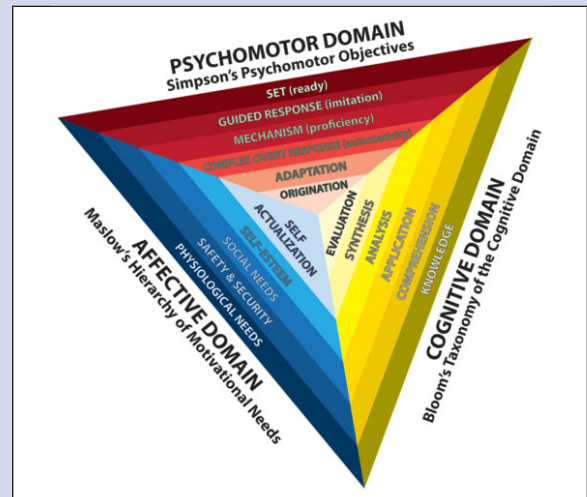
PSYCHOMOTOR DOMAIN
Simpson's Psychomotor Objectives

SET (ready)
GUIDED RESPONSE (imitation)
MECHANISM (proficiency)
COMPLEX OVERT RESPONSE (automaticity)
ADAPTATION
ORIGINATION

SELF ACTUALIZATION
SELF-ESTEEM
SOCIAL NEEDS
SAFETY & SECURITY
PHYSIOLOGICAL NEEDS

AFFECTIVE DOMAIN
Maslow's Hierarchy of Motivational Needs

EVALUATION
SYNTHESIS
ANALYSIS
APPLICATION
COMPREHENSION
KNOWLEDGE

COGNITIVE DOMAIN
Bloom's Taxonomy of the Cognitive Domain